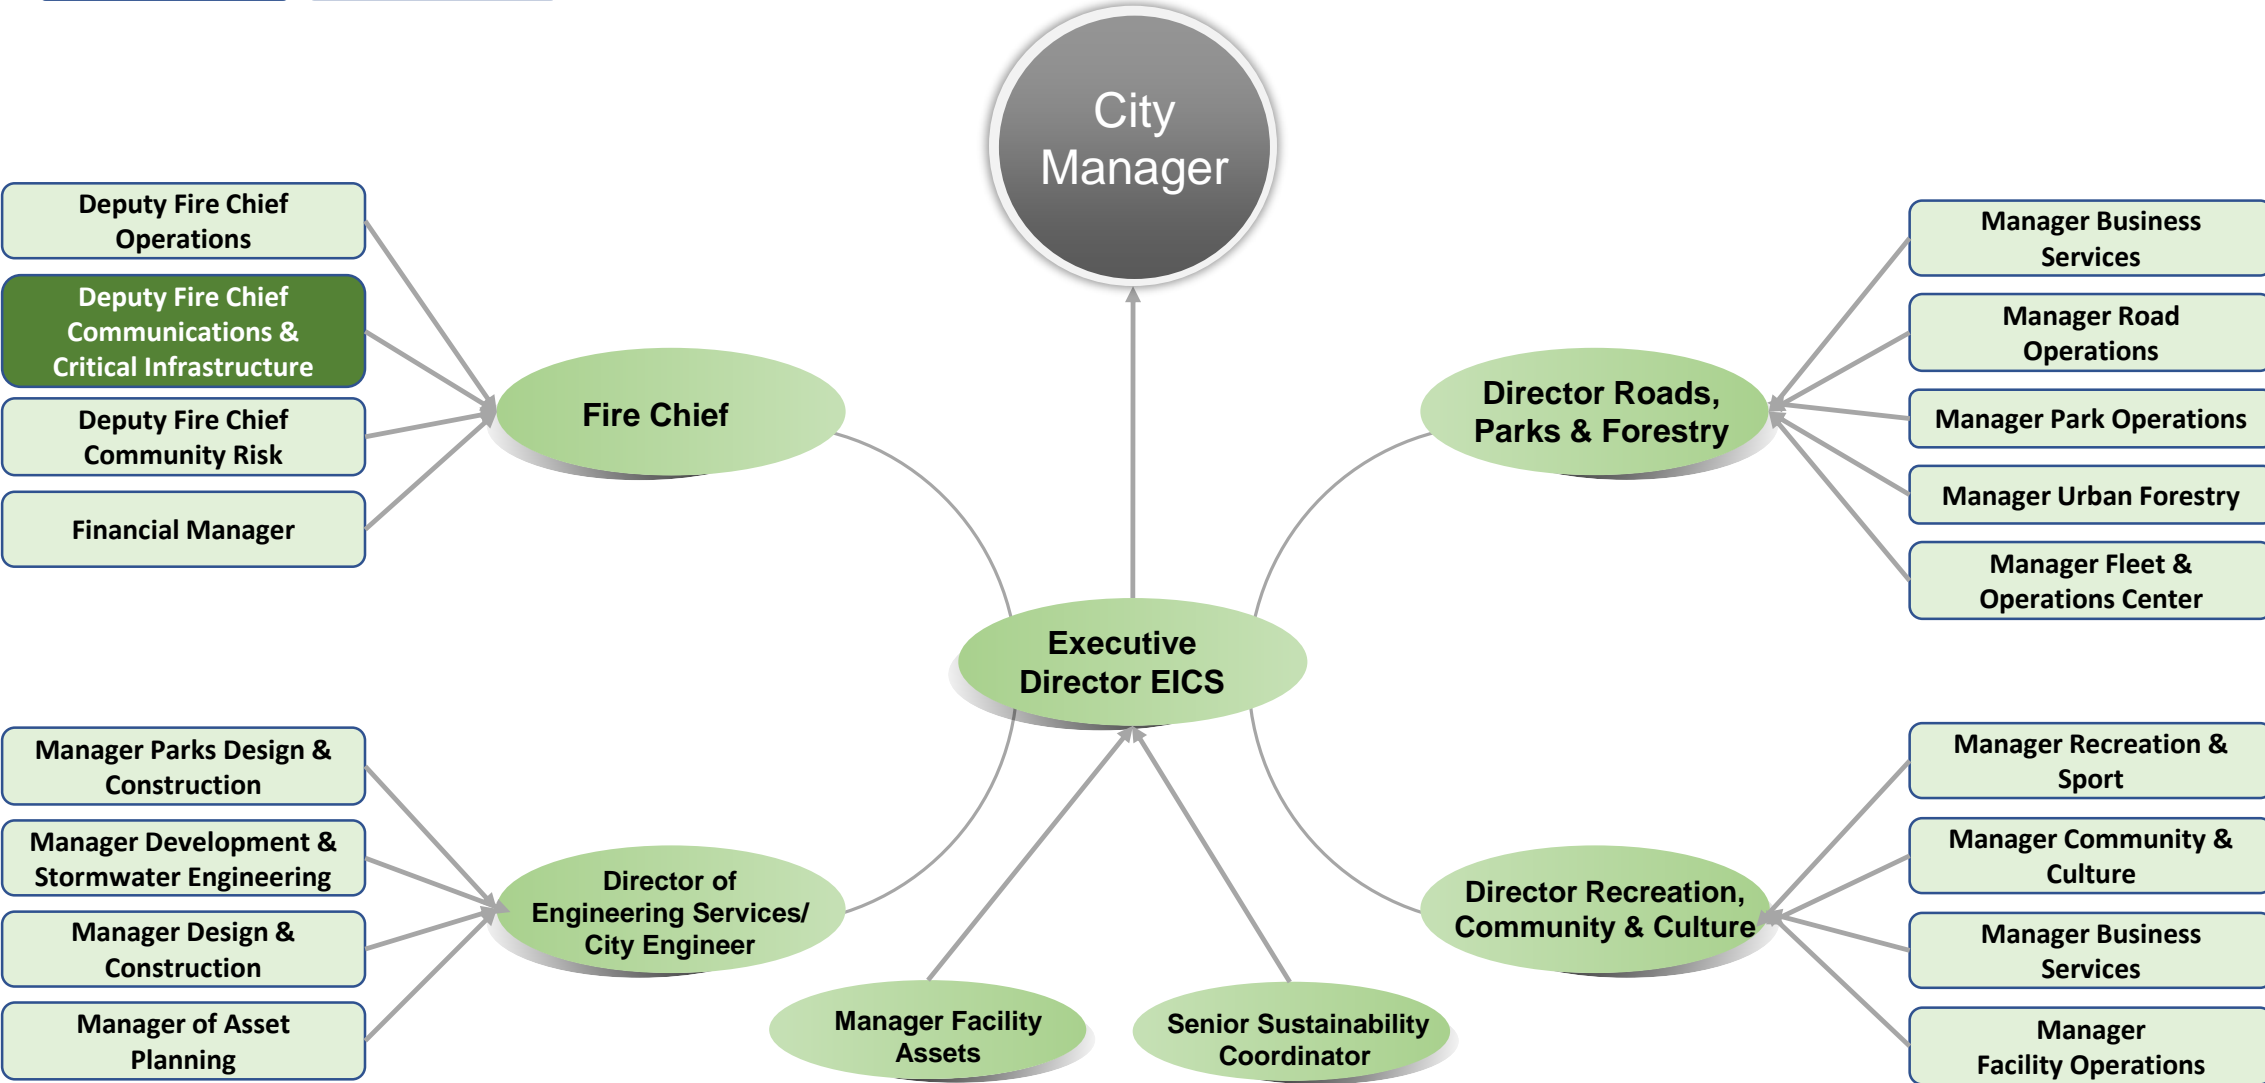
City Manager

Deputy Fire Chief Operations

Deputy Fire Chief Communications & Critical Infrastructure

Deputy Fire Chief Community Risk

Financial Manager

Fire Chief

Director Roads, Parks & Forestry

Manager Business Services

Manager Road Operations

Manager Park Operations

Manager Urban Forestry

Manager Fleet & Operations Center

Executive Director EICS

Manager Parks Design & Construction

Manager Development & Stormwater Engineering

Manager Design & Construction

Manager of Asset Planning

Director of Engineering Services/ City Engineer

Manager Facility Assets

Senior Sustainability Coordinator

Director Recreation, Community & Culture

Manager Recreation & Sport

Manager Community & Culture

Manager Business Services

Manager Facility Operations